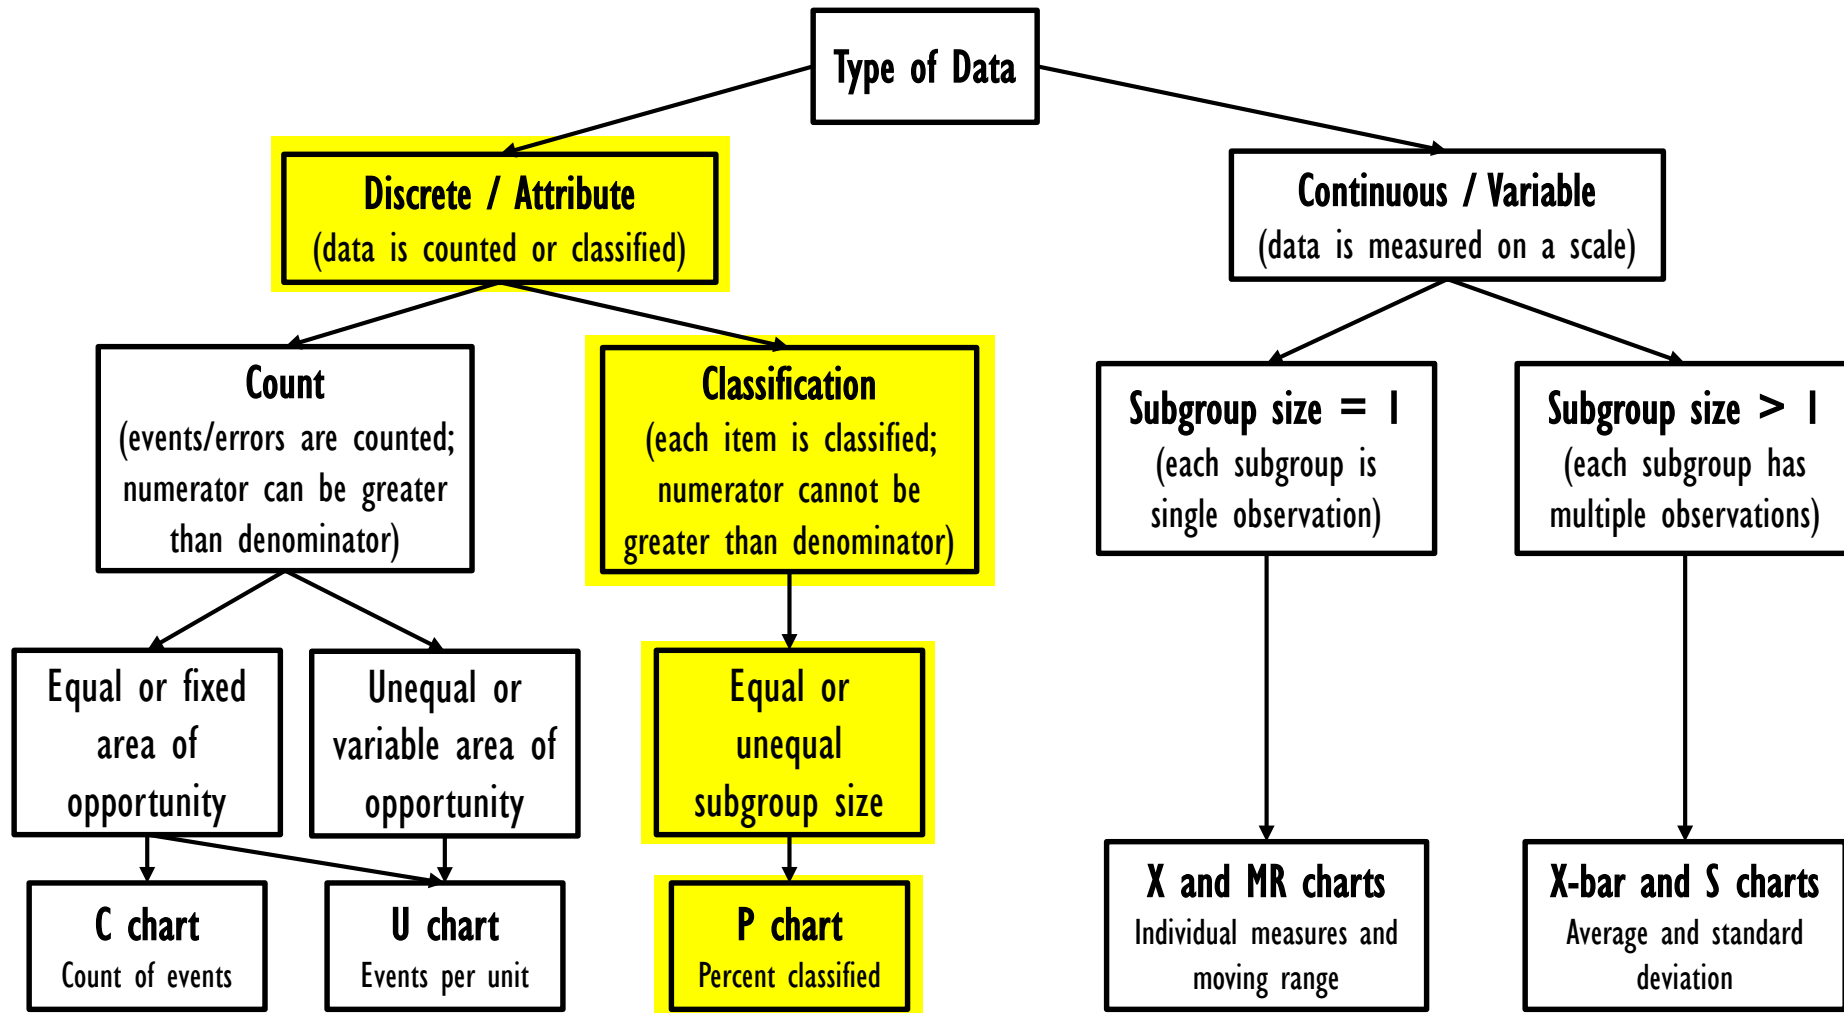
Type of Data

Discrete / Attribute
(data is counted or classified)

Continuous / Variable
(data is measured on a scale)

Count
(events/errors are counted; numerator can be greater than denominator)

Classification
(each item is classified; numerator cannot be greater than denominator)

Subgroup size = 1
(each subgroup is single observation)

Subgroup size > 1
(each subgroup has multiple observations)

Equal or fixed area of opportunity

Unequal or variable area of opportunity

Equal or unequal subgroup size

C chart
Count of events

U chart
Events per unit

P chart
Percent classified

X and MR charts
Individual measures and moving range

X-bar and S charts
Average and standard deviation